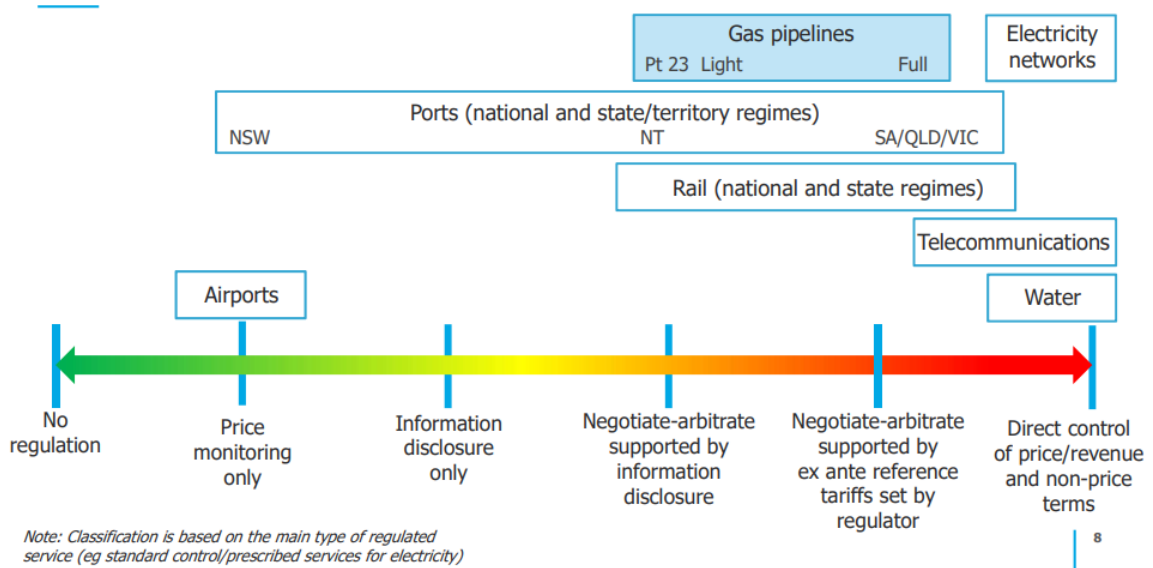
Gas pipelines
Pt 23 Light Full

Electricity networks

Ports (national and state/territory regimes)
NSW NT SA/QLD/VIC

Rail (national and state regimes)

Telecommunications

Airports

Water

No regulation

Price monitoring only

Information disclosure only

Negotiate-arbitrate supported by information disclosure

Negotiate-arbitrate supported by ex ante reference tariffs set by regulator

Direct control of price/revenue and non-price terms

Note: Classification is based on the main type of regulated service (eg standard control/prescribed services for electricity)

8